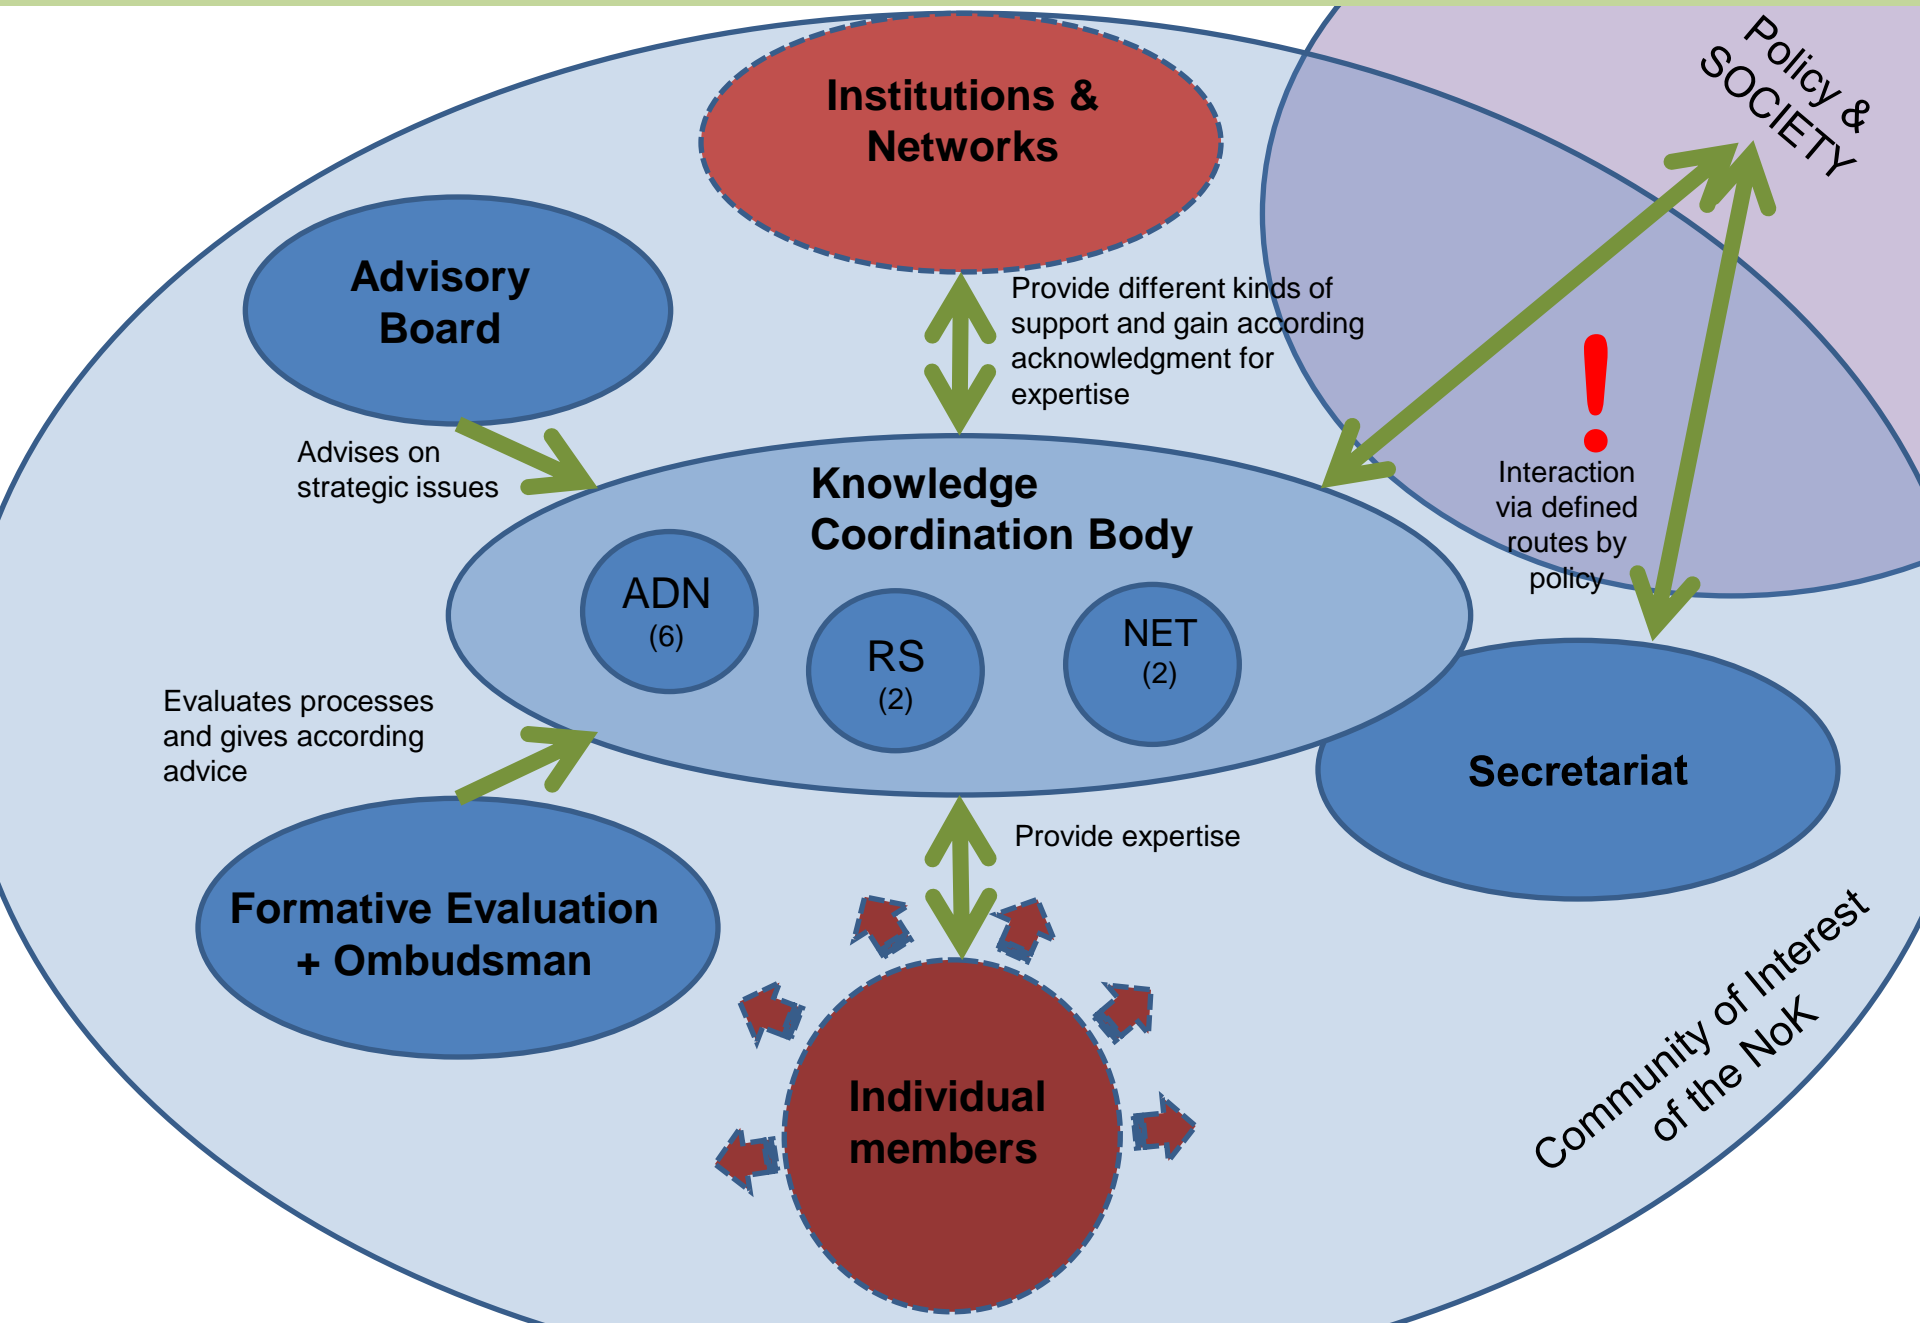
Policy &
SOCIETY

Institutions &
Networks

Advisory
Board

Provide different kinds of support and gain according acknowledgment for expertise

!

Advises on strategic issues

Knowledge
Coordination Body

ADN
(6)

RS
(2)

NET
(2)

Interaction via defined routes by policy

Evaluates processes and gives according advice

Secretariat

Provide expertise

Formative Evaluation
+ Ombudsman

Individual
members

Community of Interest
of the NoK